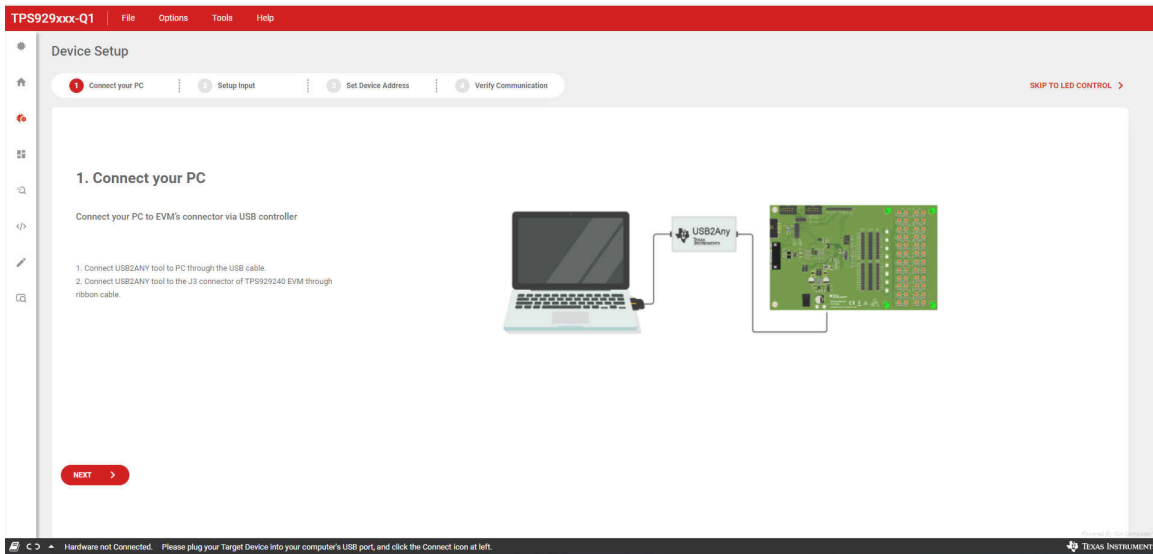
TPS929xxx-Q1 File Options Tools Help

Device Setup

1 Connect your PC
2 Setup Input
3 Set Device Address
4 Verify Communication

SKIP TO LED CONTROL >

1. Connect your PC

Connect your PC to EVM's connector via USB controller

1. Connect USB2ANY tool to PC through the USB cable.
2. Connect USB2ANY tool to the J3 connector of TPS929240 EVM through ribbon cable.

USB2Any
Texas Instruments

NEXT >

Hardware not Connected. Please plug your Target Device into your computer's USB port, and click the Connect icon at left.

Texas Instruments